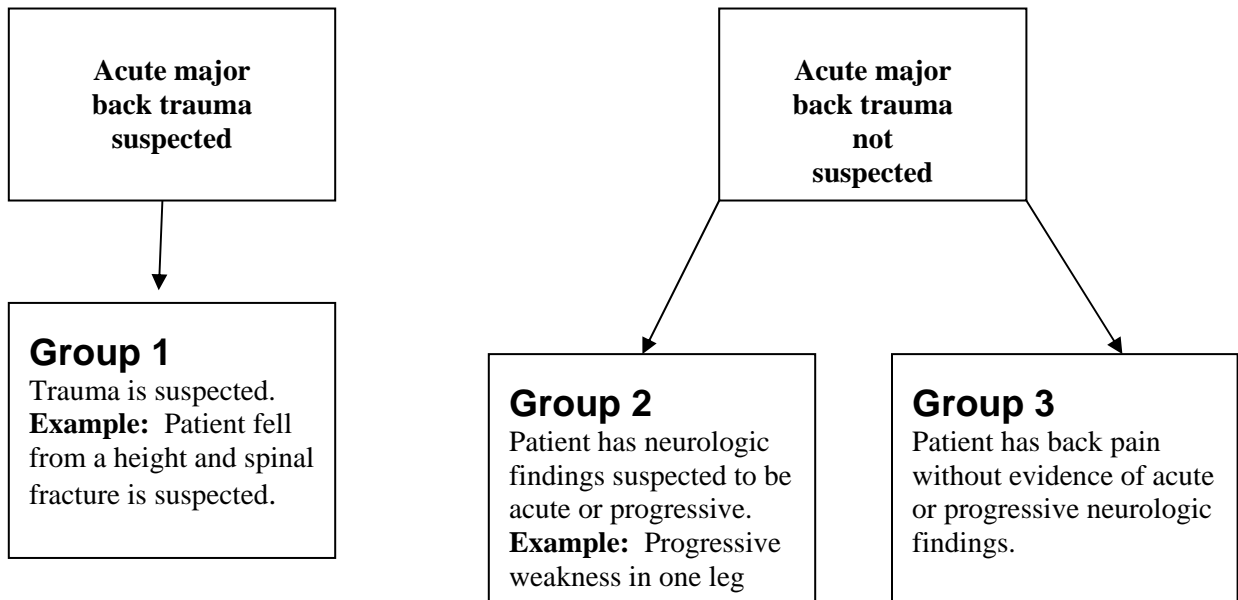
Acute major back trauma suspected

Acute major back trauma not suspected

Group 1
Trauma is suspected.
**Example:** Patient fell from a height and spinal fracture is suspected.

Group 2
Patient has neurologic findings suspected to be acute or progressive.
**Example:** Progressive weakness in one leg

Group 3
Patient has back pain without evidence of acute or progressive neurologic findings.